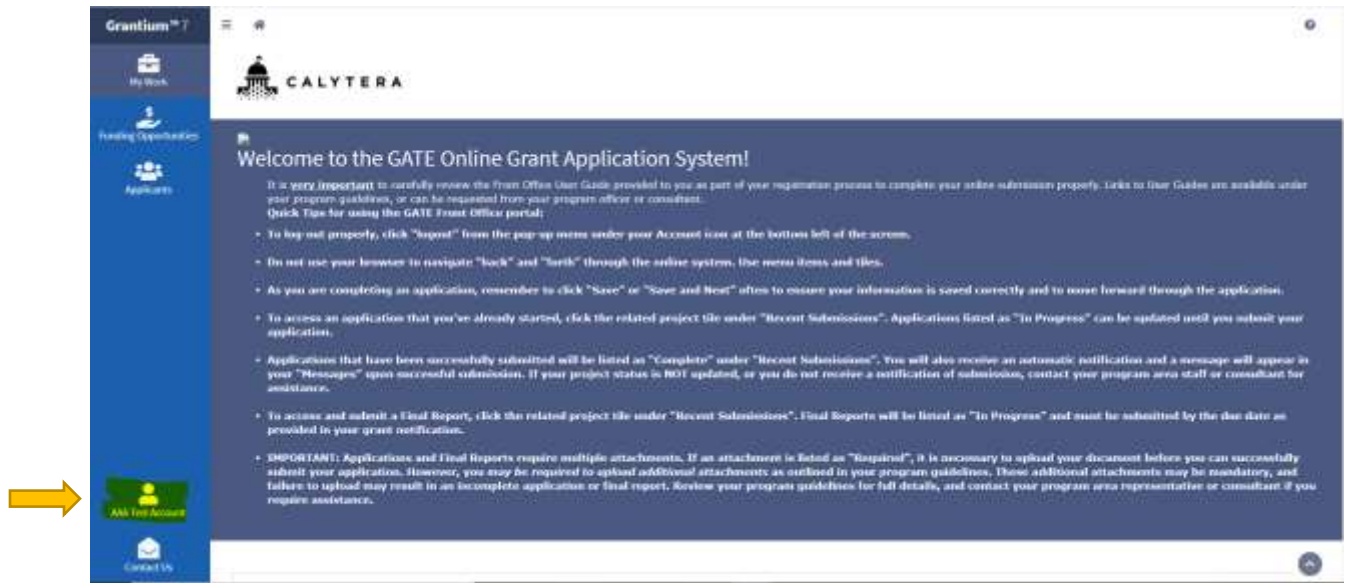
Grantium™ 7

My Work

Funding Opportunities

Applicants

AAA Test Account

Contact Us

CALYTERA

Welcome to the GATE Online Grant Application System!

It is very important to carefully review the Front Office User Guide provided to you as part of your registration process to complete your online submission properly. Links to User Guides are available under your program guidelines, or can be requested from your program officer or consultant.
Quick Tips for using the GATE Front Office portal:

• To log out properly, click "logout" from the pop-up menu under your Account icon at the bottom left of the screen.

• Do not use your browser to navigate "back" and "forth" through the online system. Use menu items and tiles.

• As you are completing an application, remember to click "Save" or "Save and Next" often to ensure your information is saved correctly and to move forward through the application.

• To access an application that you've already started, click the related project tile under "Recent Submissions". Applications listed as "In Progress" can be updated until you submit your application.

• Applications that have been successfully submitted will be listed as "Complete" under "Recent Submissions". You will also receive an automatic notification and a message will appear in your "Messages" upon successful submission. If your project status is NOT updated, or you do not receive a notification of submission, contact your program area staff or consultant for assistance.

• To access and submit a Final Report, click the related project tile under "Recent Submissions". Final Reports will be listed as "In Progress" and must be submitted by the due date as provided in your grant notification.

• IMPORTANT: Applications and Final Reports require multiple attachments. If an attachment is listed as "Required", it is necessary to upload your document before you can successfully submit your application. However, you may be required to upload additional attachments as outlined in your program guidelines. These additional attachments may be mandatory, and failure to upload may result in an incomplete application or final report. Review your program guidelines for full details, and contact your program area representative or consultant if you require assistance.